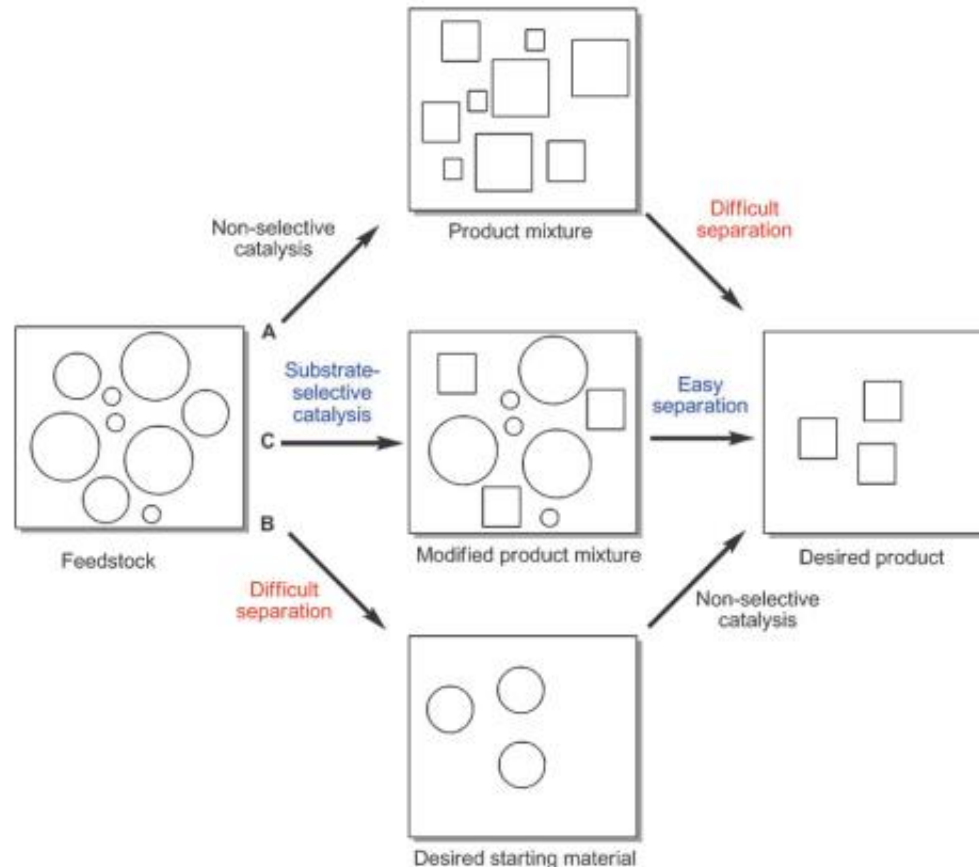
Non-selective catalysis

Product mixture

Difficult separation

A

Substrate-selective catalysis

C

Easy separation

B

Feedstock

Modified product mixture

Desired product

Difficult separation

Non-selective catalysis

Desired starting material